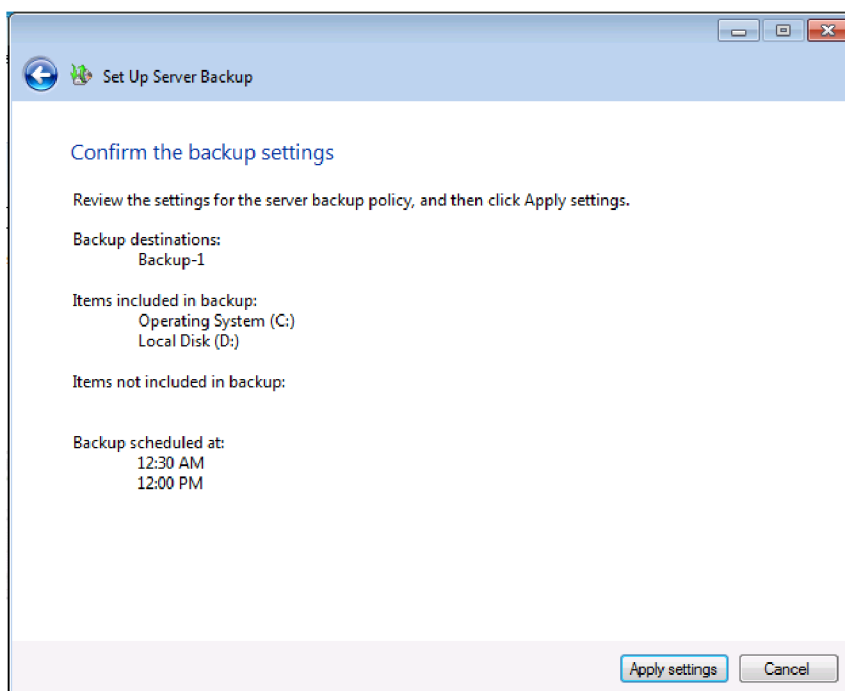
Set Up Server Backup

Confirm the backup settings

Review the settings for the server backup policy, and then click Apply settings.

Backup destinations:
Backup-1

Items included in backup:
Operating System (C:)
Local Disk (D:)

Items not included in backup:

Backup scheduled at:
12:30 AM
12:00 PM

Apply settings
Cancel